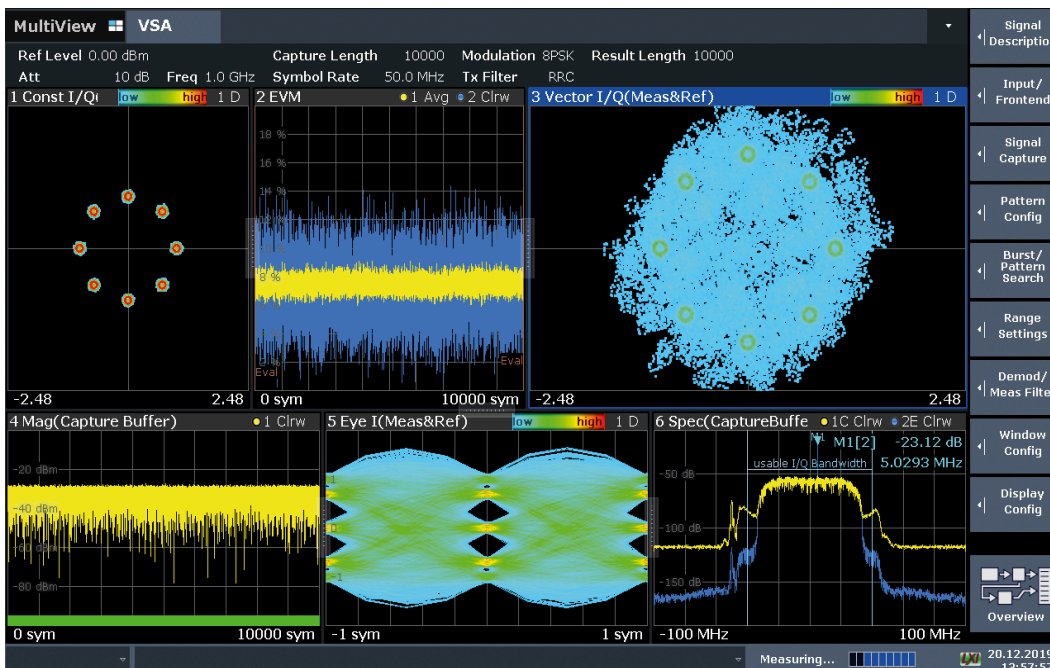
MultiView VSA

Ref Level 0.00 dBm Capture Length 10000 Modulation 8PSK Result Length 10000
Att 10 dB Freq 1.0 GHz Symbol Rate 50.0 MHz Tx Filter RRC

1 Const I/Q low high 1 D
-2.48 2.48

2 EVM ● 1 Avg ● 2 Clrw
18 %
16 %
14 %
8 %
Eval
Eval
0 sym 10000 sym

3 Vector I/Q(Meas&Ref) low high 1 D
-2.48 2.48

4 Mag(Capture Buffer) ● 1 Clrw
-20 dBm
-40 dBm
-60 dBm
-80 dBm
0 sym 10000 sym

5 Eye I(Meas&Ref) low high 1 D
1
0
-1
-1 sym 1 sym

6 Spec(CaptureBuffe ● 1C Clrw ● 2E Clrw
M1[2] -23.12 dB
usable I/Q Bandwidth 5.0293 MHz
-50 dB
-100 dB
-150 dB
-100 MHz 100 MHz

Signal Description
Input/ Frontend
Signal Capture
Pattern Config
Burst/ Pattern Search
Range Settings
Demod/ Meas Filte
Window Config
Display Config
Overview

Measuring...
20.12.2019 12:57:57